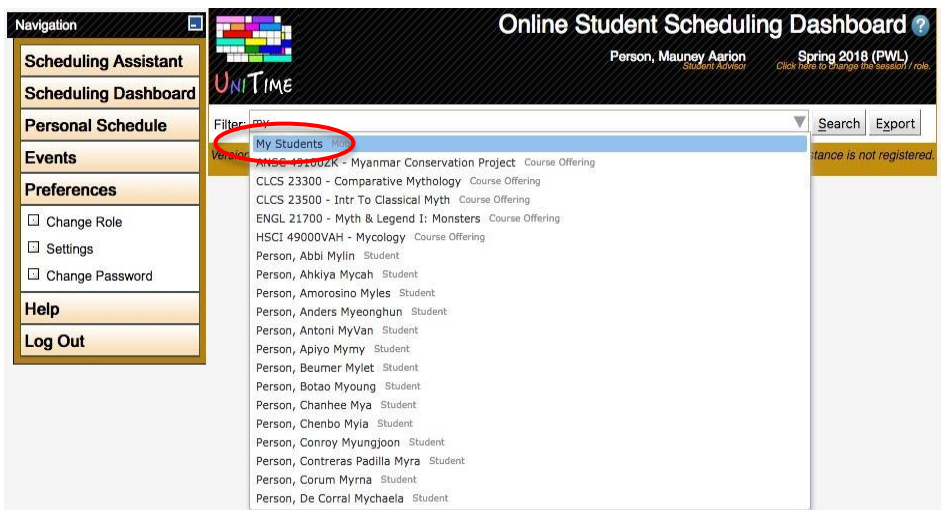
Navigation

Scheduling Assistant

Scheduling Dashboard

Personal Schedule

Events

Preferences

Change Role

Settings

Change Password

Help

Log Out

UniTime

Online Student Scheduling Dashboard ?

Person, Mauney Aarion
Student Advisor

Spring 2018 (PWL)
Click here to change the session / role.

Filter: my

Search Export

Version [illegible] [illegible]stance is not registered.

My Students Mode
ANSC 49100ZK - Myanmar Conservation Project Course Offering
CLCS 23300 - Comparative Mythology Course Offering
CLCS 23500 - Intr To Classical Myth Course Offering
ENGL 21700 - Myth & Legend I: Monsters Course Offering
HSCI 49000VAH - Mycology Course Offering
Person, Abbi Mylin Student
Person, Ahkiya Mycah Student
Person, Amorosino Myles Student
Person, Anders Myeonghun Student
Person, Antoni MyVan Student
Person, Apiyo Mymy Student
Person, Beumer Mylet Student
Person, Botao Myoung Student
Person, Chanhee Mya Student
Person, Chenbo Myia Student
Person, Conroy Myungjoon Student
Person, Contreras Padilla Myra Student
Person, Corum Myrna Student
Person, De Corral Mychaela Student